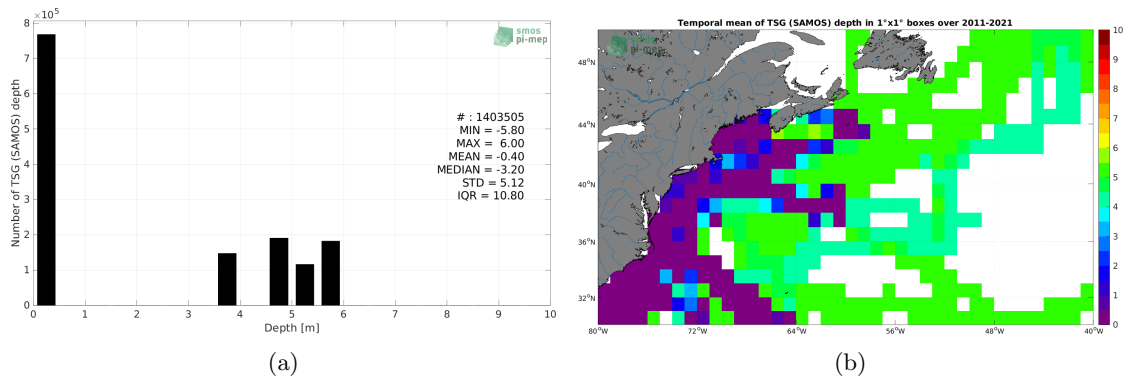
$\times10^5$
8
7
6
5
4
3
2
1
0
Number of TSG (SAMOS) depth
smos pi-mep
# : 1403505
MIN = -5.80
MAX = 6.00
MEAN = -0.40
MEDIAN = -3.20
STD = 5.12
IQR = 10.80
0 1 2 3 4 5 6 7 8 9 10
Depth [m]
(a)

Temporal mean of TSG (SAMOS) depth in 1°x1° boxes over 2011-2021
smos pi-mep
48°N
44°N
40°N
36°N
32°N
80°W 72°W 64°W 56°W 48°W 40°W
10
9
8
7
6
5
4
3
2
1
0
(b)